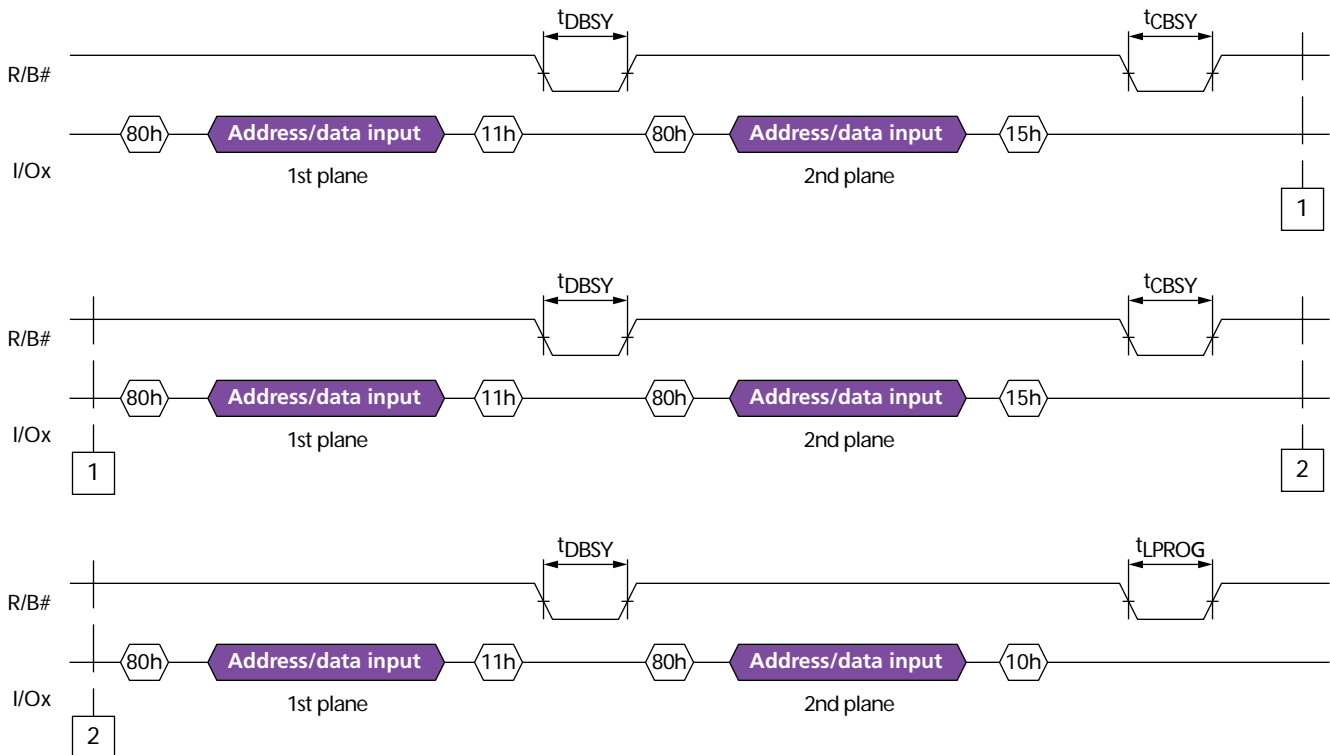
$t_{DBSY}$

$t_{CBSY}$

R/B#

80h Address/data input 11h 80h Address/data input 15h

I/Ox

1st plane

2nd plane

1

$t_{DBSY}$

$t_{CBSY}$

R/B#

80h Address/data input 11h 80h Address/data input 15h

I/Ox

1

1st plane

2nd plane

2

$t_{DBSY}$

$t_{LPROG}$

R/B#

80h Address/data input 11h 80h Address/data input 10h

I/Ox

2

1st plane

2nd plane